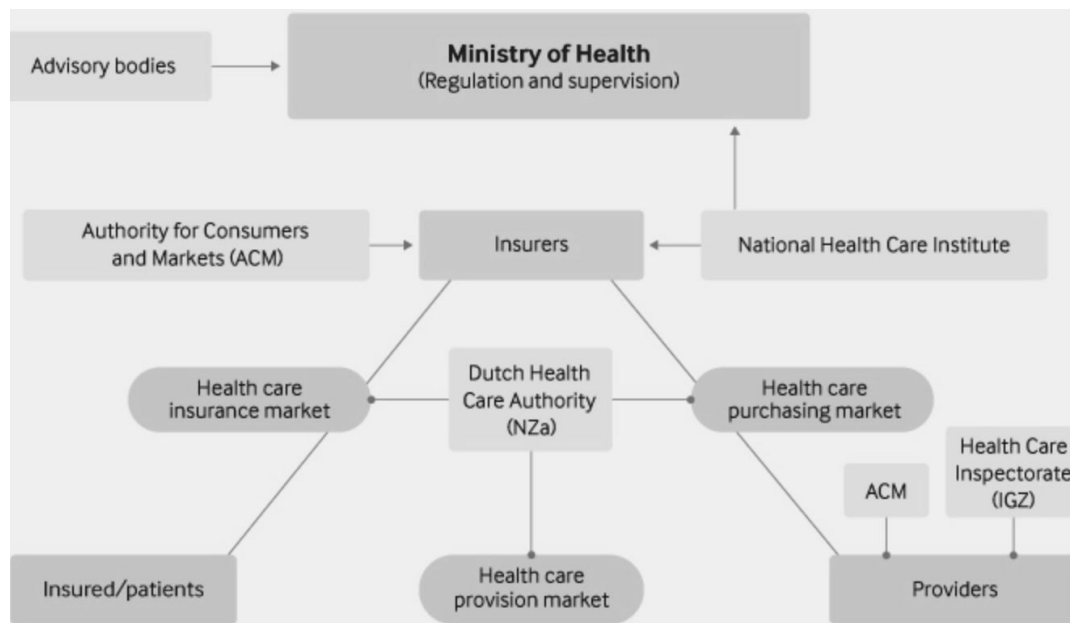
Advisory bodies

**Ministry of Health**
(Regulation and supervision)

Authority for Consumers and Markets (ACM)

Insurers

National Health Care Institute

Health care insurance market

Dutch Health Care Authority (NZa)

Health care purchasing market

Health Care Inspectorate (IGZ)

ACM

Insured/patients

Health care provision market

Providers